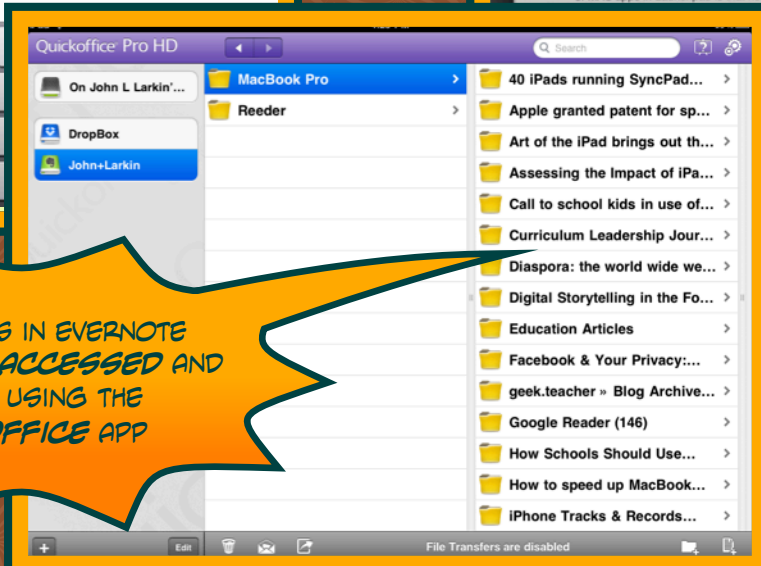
Quickoffice Pro HD

Search

On John L Larkin'...

DropBox

John+Larkin

MacBook Pro

Reeder

40 iPads running SyncPad...

Apple granted patent for sp...

Art of the iPad brings out th...

Assessing the Impact of iPa...

Call to school kids in use of...

Curriculum Leadership Jour...

Diaspora: the world wide we...

Digital Storytelling in the Fo...

Education Articles

Facebook & Your Privacy:...

geek.teacher » Blog Archive...

Google Reader (146)

How Schools Should Use...

How to speed up MacBook...

iPhone Tracks & Records...

S IN EVERNOTE ACCESSED AND USING THE FFICE APP

Edit

File Transfers are disabled